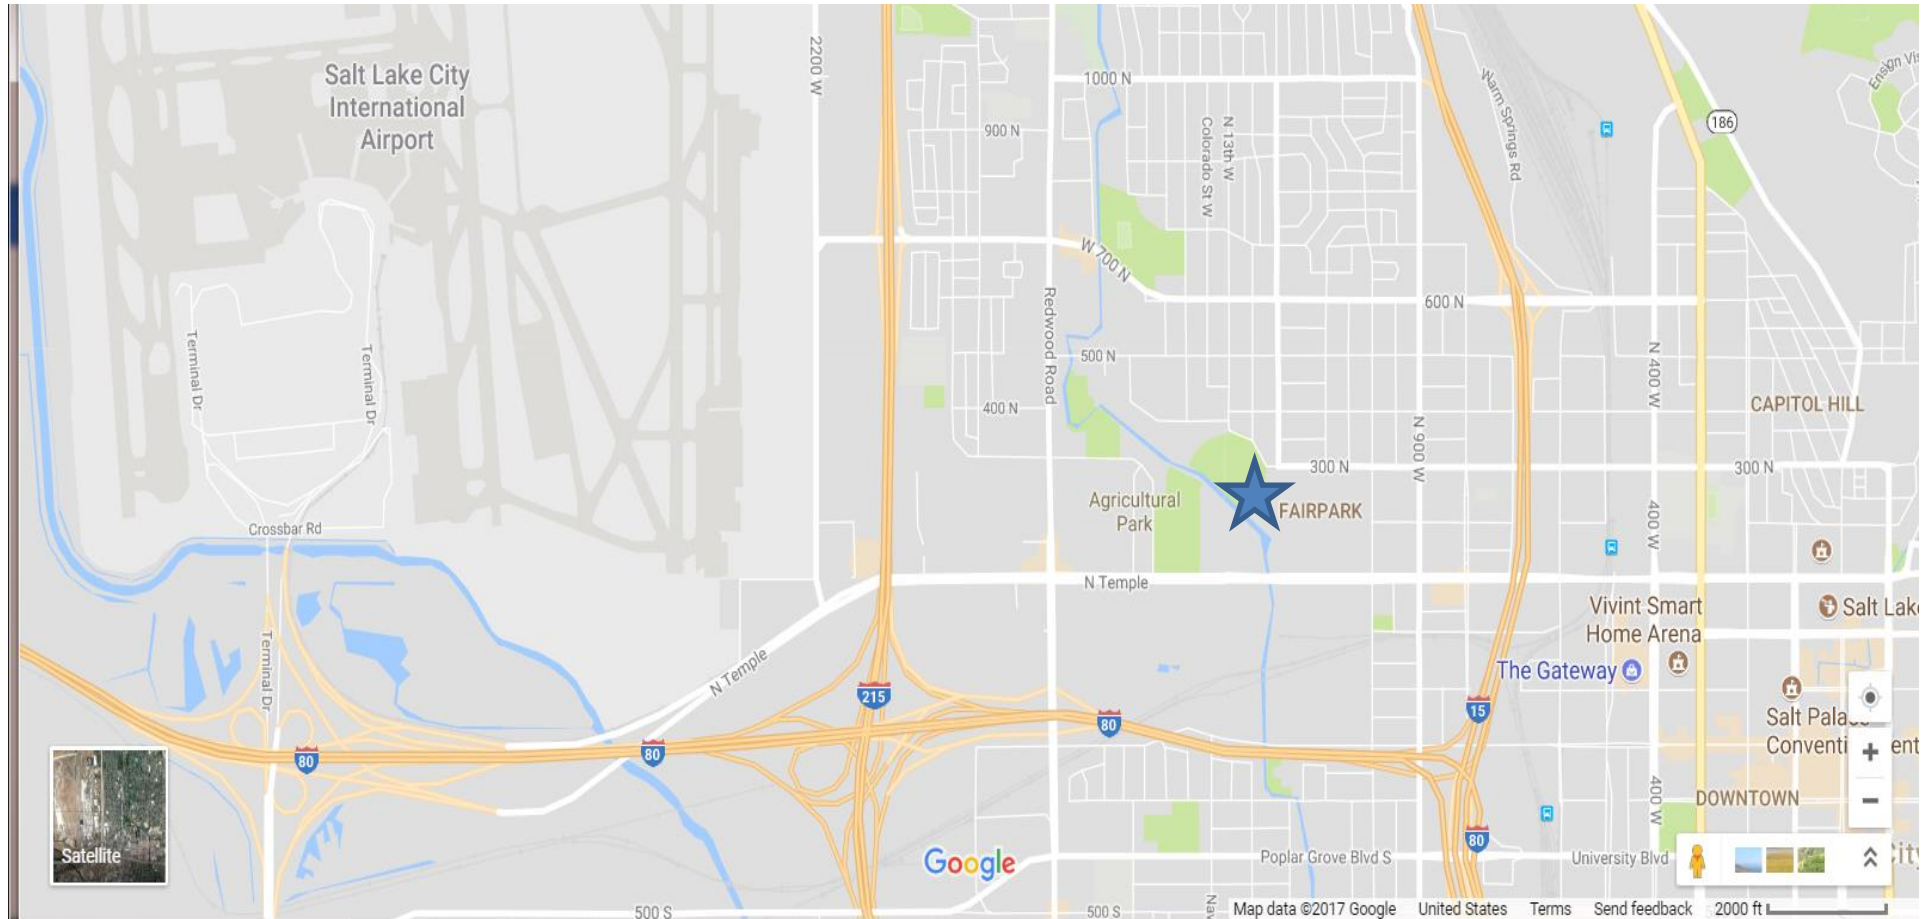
Salt Lake City International Airport

Terminal Dr

Terminal Dr

Crossbar Rd

Terminal Dr

2200 W

1000 N

900 N

W 700 N

600 N

500 N

400 N

300 N

300 N

Redwood Road

Colorado St W

N 13th W

Warm Springs Rd

N 900 W

N 400 W

400 W

400 W

186

Ensign Vi

CAPITOL HILL

Agricultural Park

FAIRPARK

N Temple

N Temple

Vivint Smart Home Arena

The Gateway

Salt Lak

Salt Pala

Conventi

ent

DOWNTOWN

215

80

80

80

15

80

Satellite

Google

Poplar Grove Blvd S

University Blvd

500 S

500 S

Na

Map data ©2017 Google

United States

Terms

Send feedback

2000 ft

City